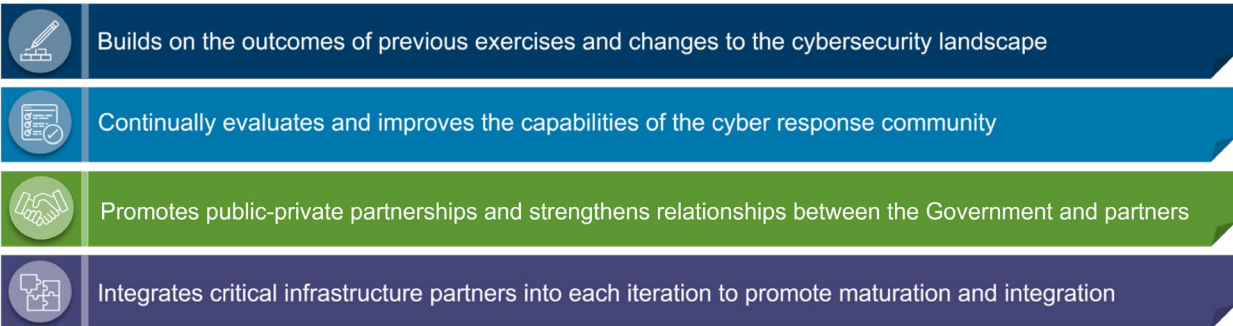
Builds on the outcomes of previous exercises and changes to the cybersecurity landscape

Continually evaluates and improves the capabilities of the cyber response community

Promotes public-private partnerships and strengthens relationships between the Government and partners

Integrates critical infrastructure partners into each iteration to promote maturation and integration